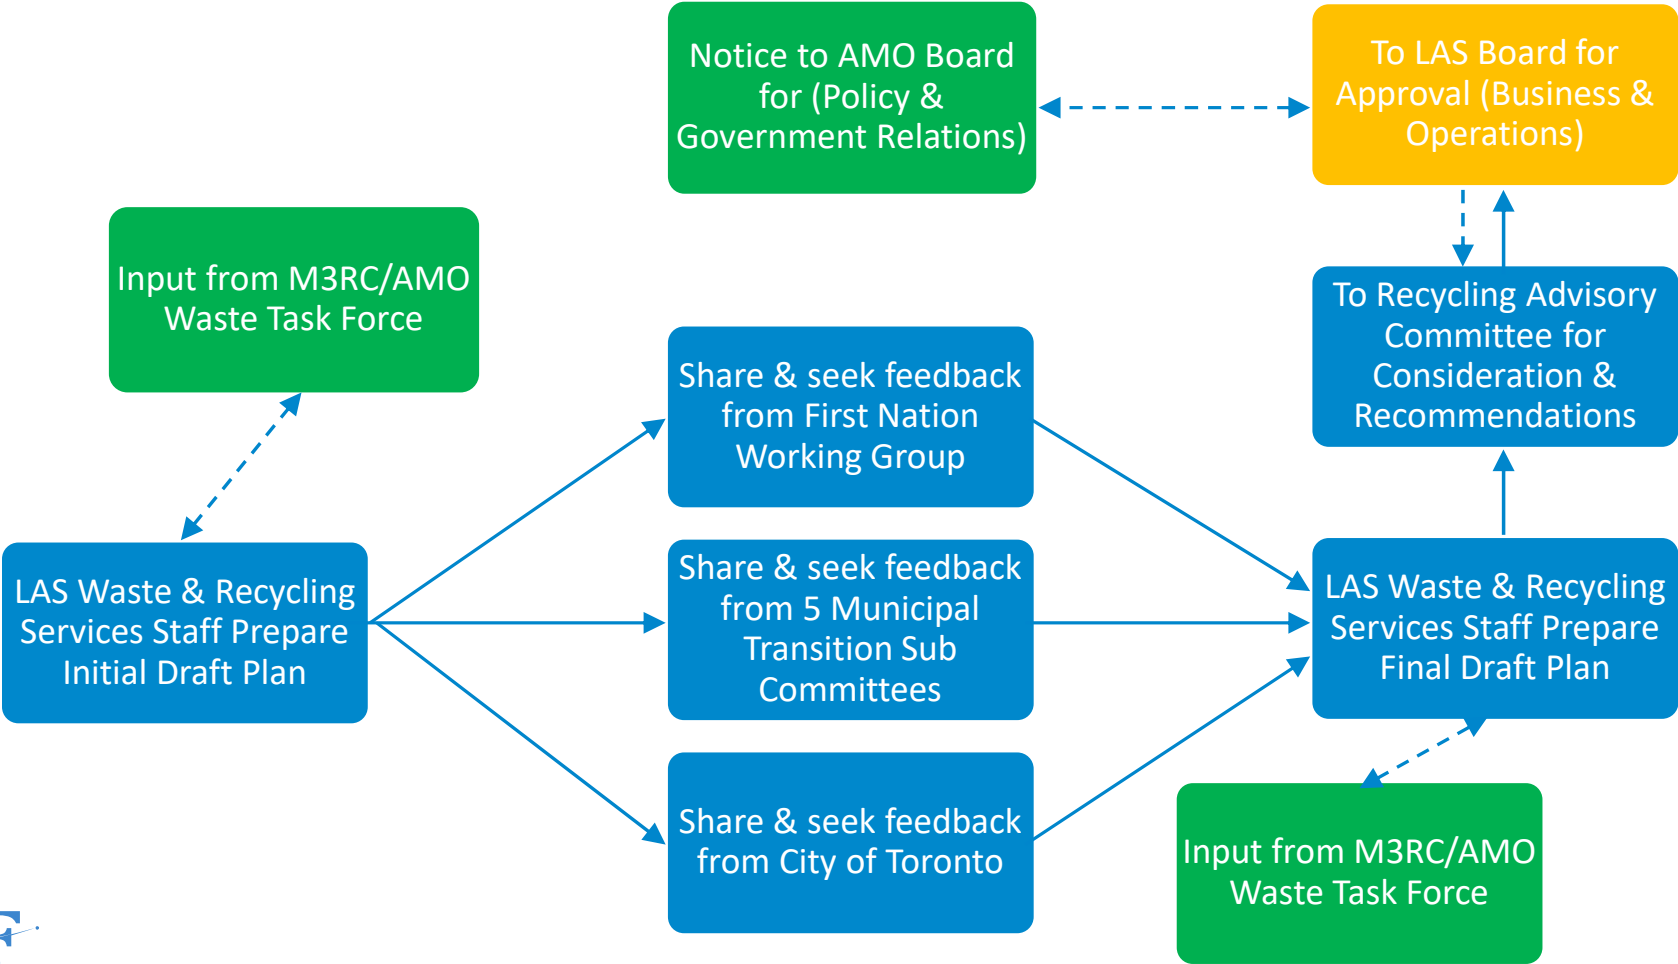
Notice to AMO Board for (Policy & Government Relations)

To LAS Board for Approval (Business & Operations)

Input from M3RC/AMO Waste Task Force

To Recycling Advisory Committee for Consideration & Recommendations

Share & seek feedback from First Nation Working Group

LAS Waste & Recycling Services Staff Prepare Initial Draft Plan

Share & seek feedback from 5 Municipal Transition Sub Committees

LAS Waste & Recycling Services Staff Prepare Final Draft Plan

Share & seek feedback from City of Toronto

Input from M3RC/AMO Waste Task Force